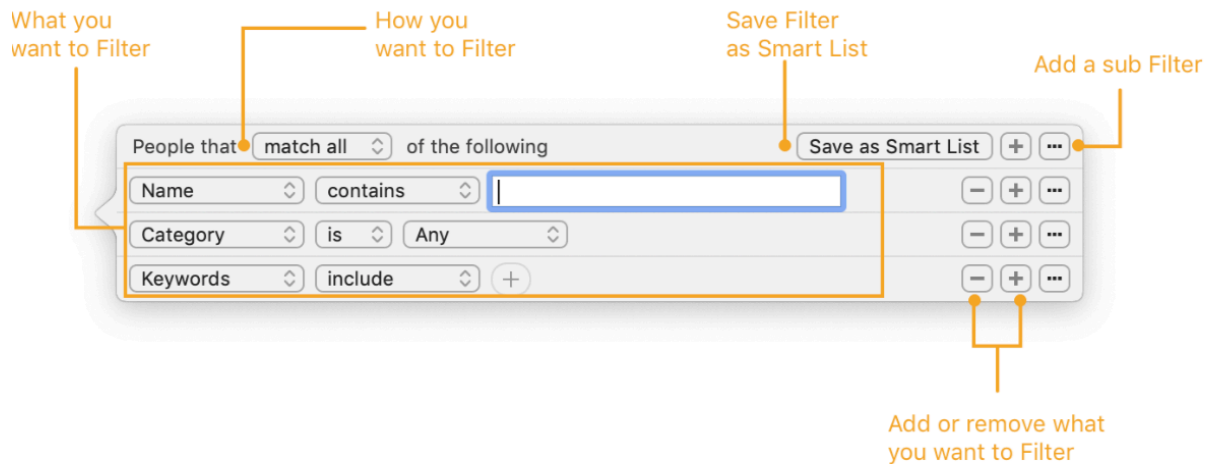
What you want to Filter

How you want to Filter

Save Filter as Smart List

Add a sub Filter

People that match all of the following

Save as Smart List

Name contains

Category is Any

Keywords include

Add or remove what you want to Filter